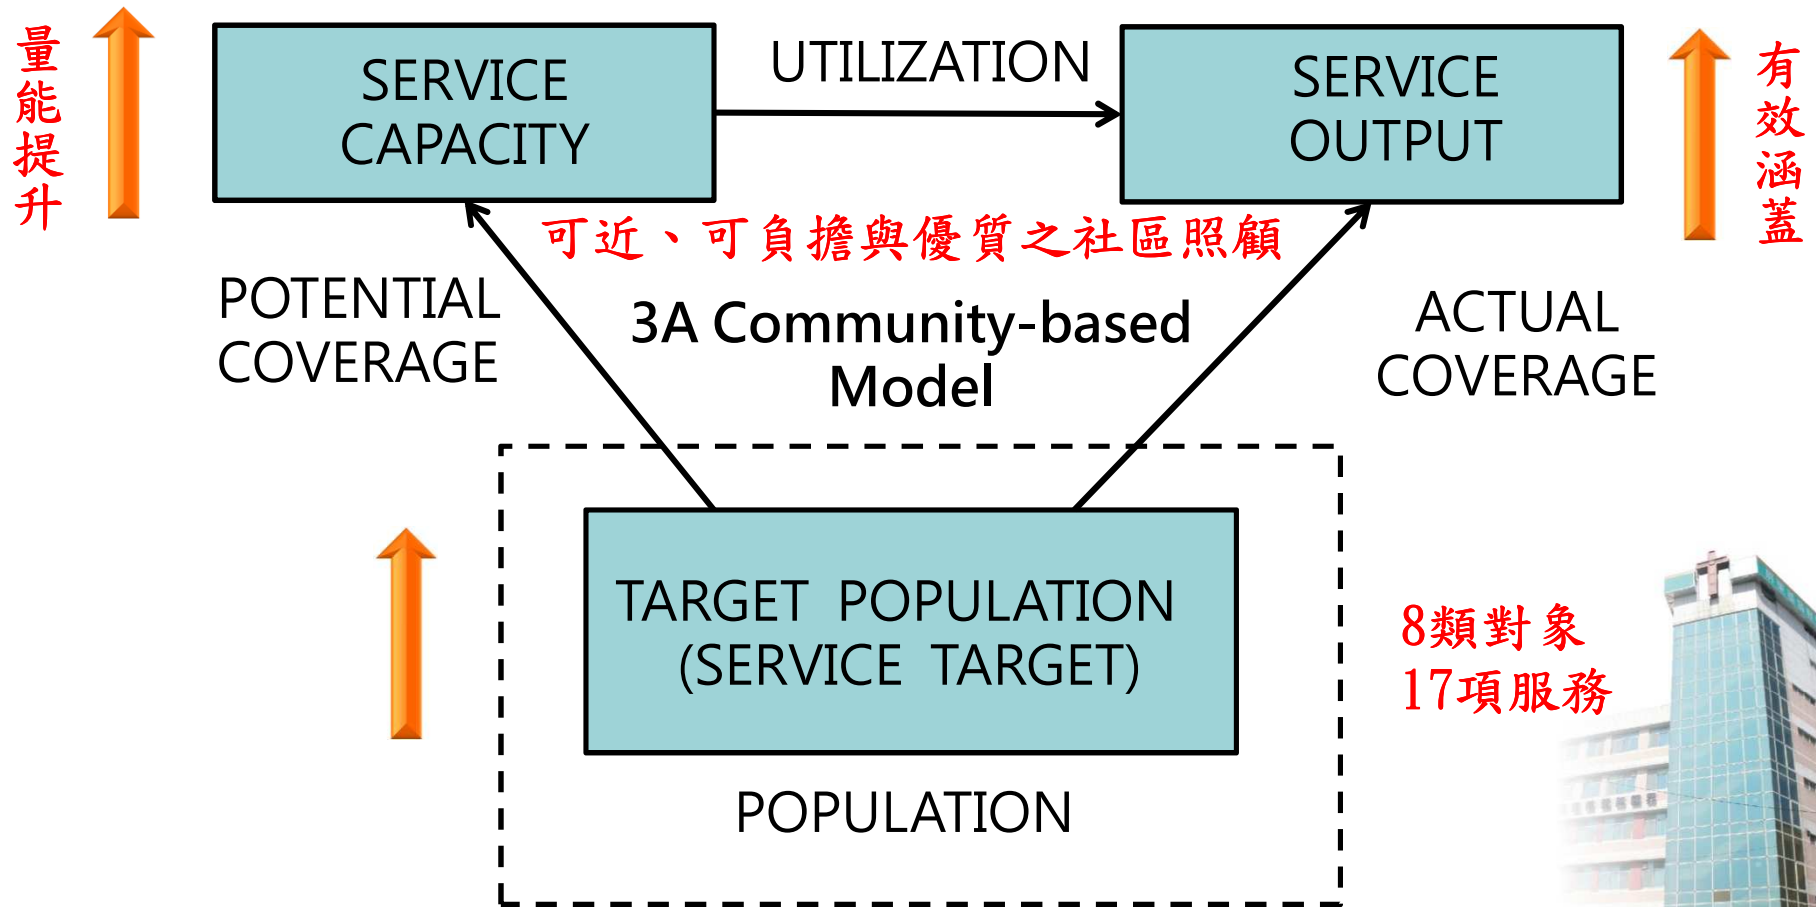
量能提升

SERVICE CAPACITY

UTILIZATION

SERVICE OUTPUT

有效涵蓋

可近、可負擔與優質之社區照顧

POTENTIAL COVERAGE

3A Community-based Model

ACTUAL COVERAGE

TARGET POPULATION (SERVICE TARGET)

8類對象
17項服務

POPULATION